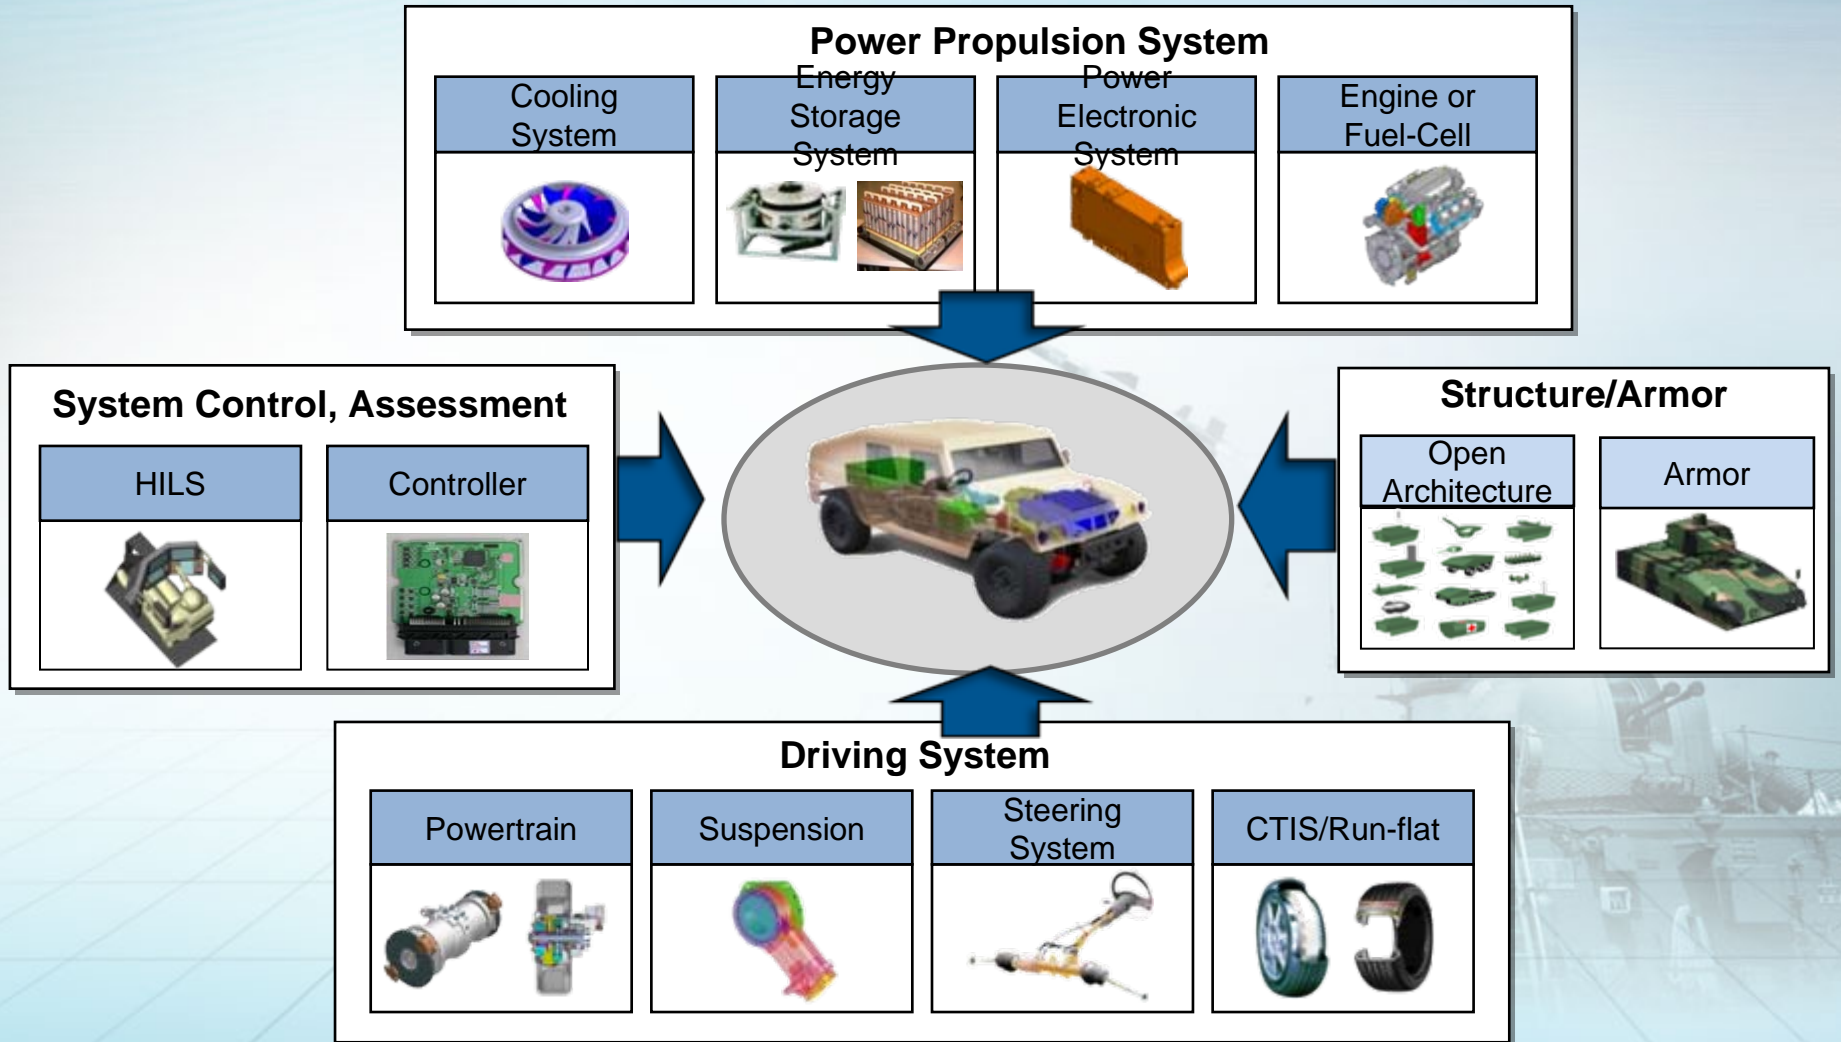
Power Propulsion System

Cooling System

Energy Storage System

Power Electronic System

Engine or Fuel-Cell

System Control, Assessment

HILS

Controller

Structure/Armor

Open Architecture

Armor

Driving System

Powertrain

Suspension

Steering System

CTIS/Run-flat